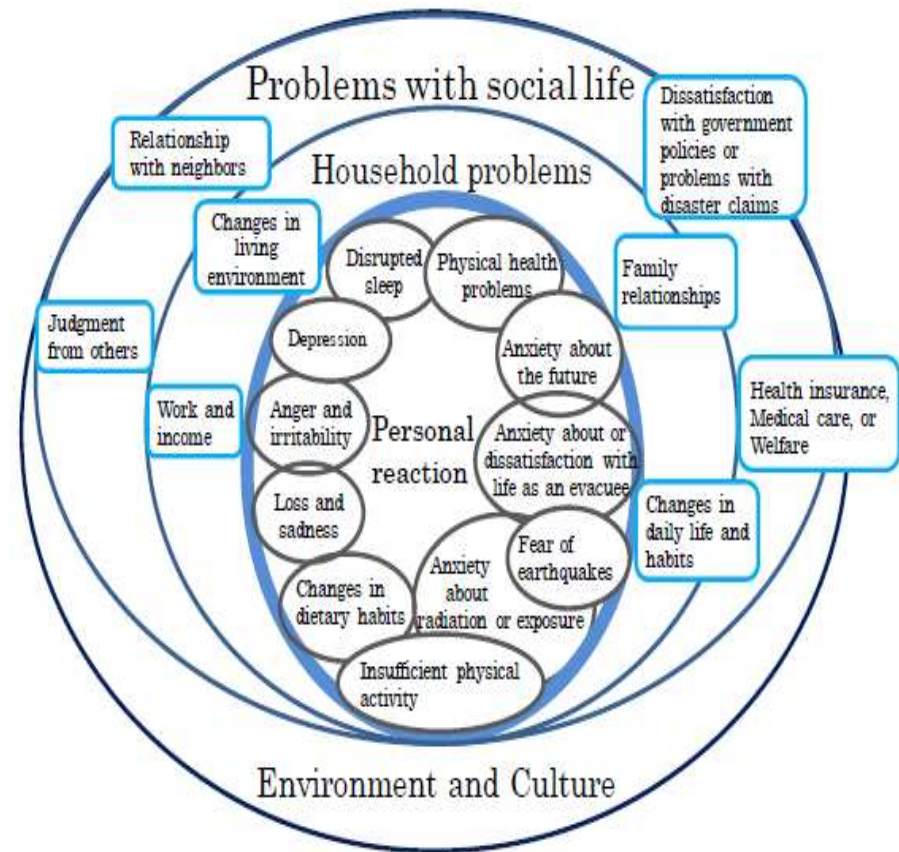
Problems with social life

Relationship with neighbors

Dissatisfaction with government policies or problems with disaster claims

Household problems

Changes in living environment

Family relationships

Judgment from others

Health insurance, Medical care, or Welfare

Work and income

Changes in daily life and habits

Disrupted sleep

Physical health problems

Depression

Anxiety about the future

Anger and irritability

Personal reaction

Anxiety about or dissatisfaction with life as an evacuee

Loss and sadness

Fear of earthquakes

Anxiety about radiation or exposure

Changes in dietary habits

Insufficient physical activity

Environment and Culture